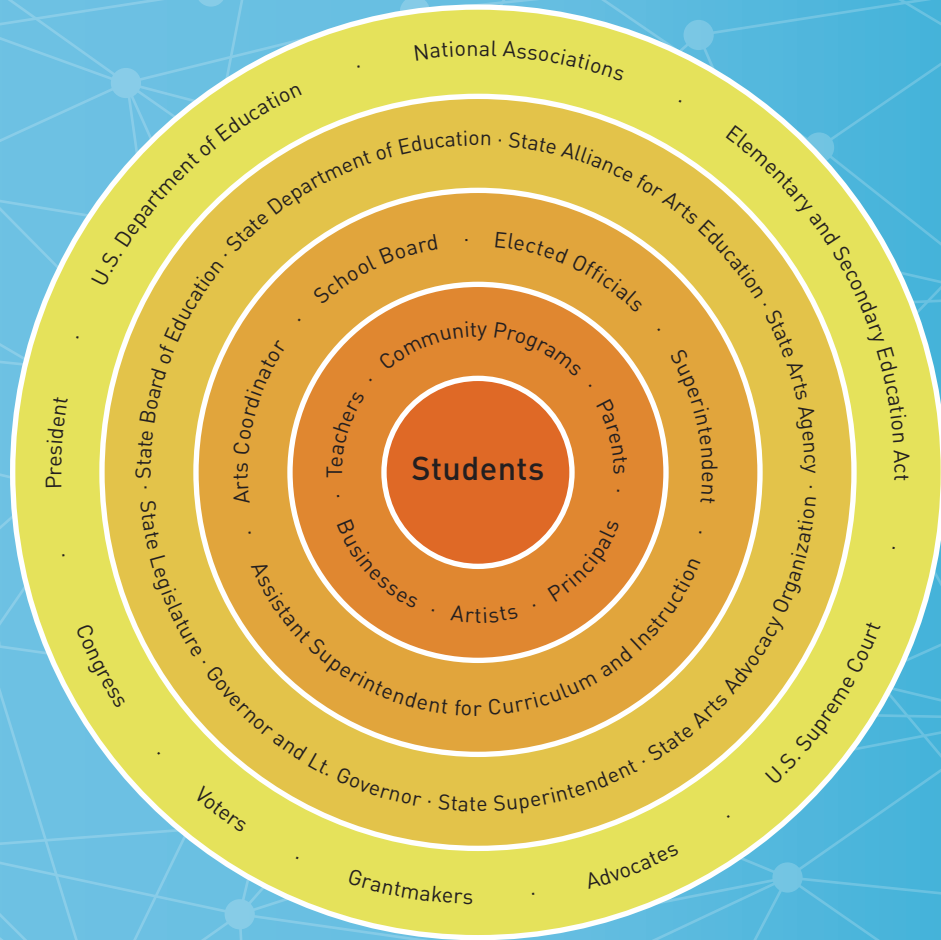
Students

Community Programs · Parents · Principals · Artists · Businesses · Teachers ·

School Board · Elected Officials · Superintendent · Assistant Superintendent for Curriculum and Instruction · Arts Coordinator ·

State Department of Education · State Alliance for Arts Education · State Arts Agency · State Arts Advocacy Organization · State Superintendent · Governor and Lt. Governor · State Legislature · State Board of Education ·

National Associations · Elementary and Secondary Education Act · U.S. Supreme Court · Advocates · Grantmakers · Voters · Congress · President · U.S. Department of Education ·